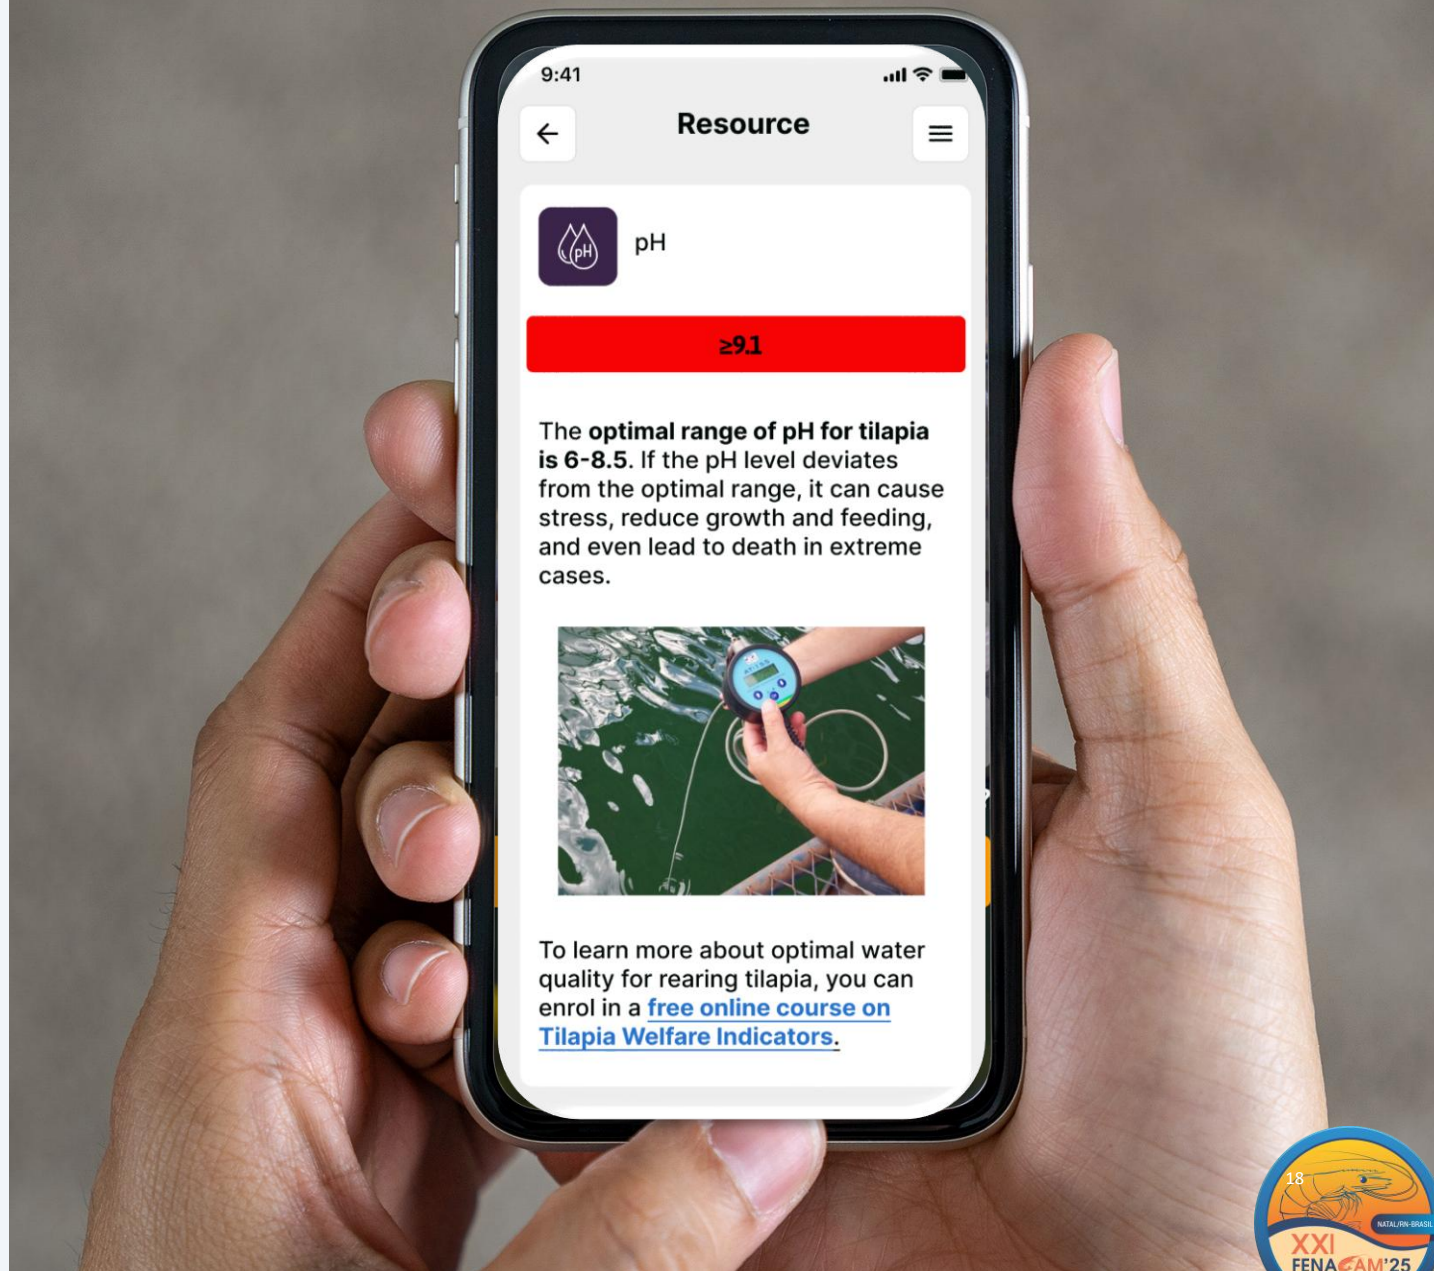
9:41

Resource

pH

pH

≥9.1

The **optimal range of pH for tilapia is 6-8.5**. If the pH level deviates from the optimal range, it can cause stress, reduce growth and feeding, and even lead to death in extreme cases.

To learn more about optimal water quality for rearing tilapia, you can enrol in a free online course on Tilapia Welfare Indicators.

18

NATAL/RN-BRASIL

XXI FENACAM'25